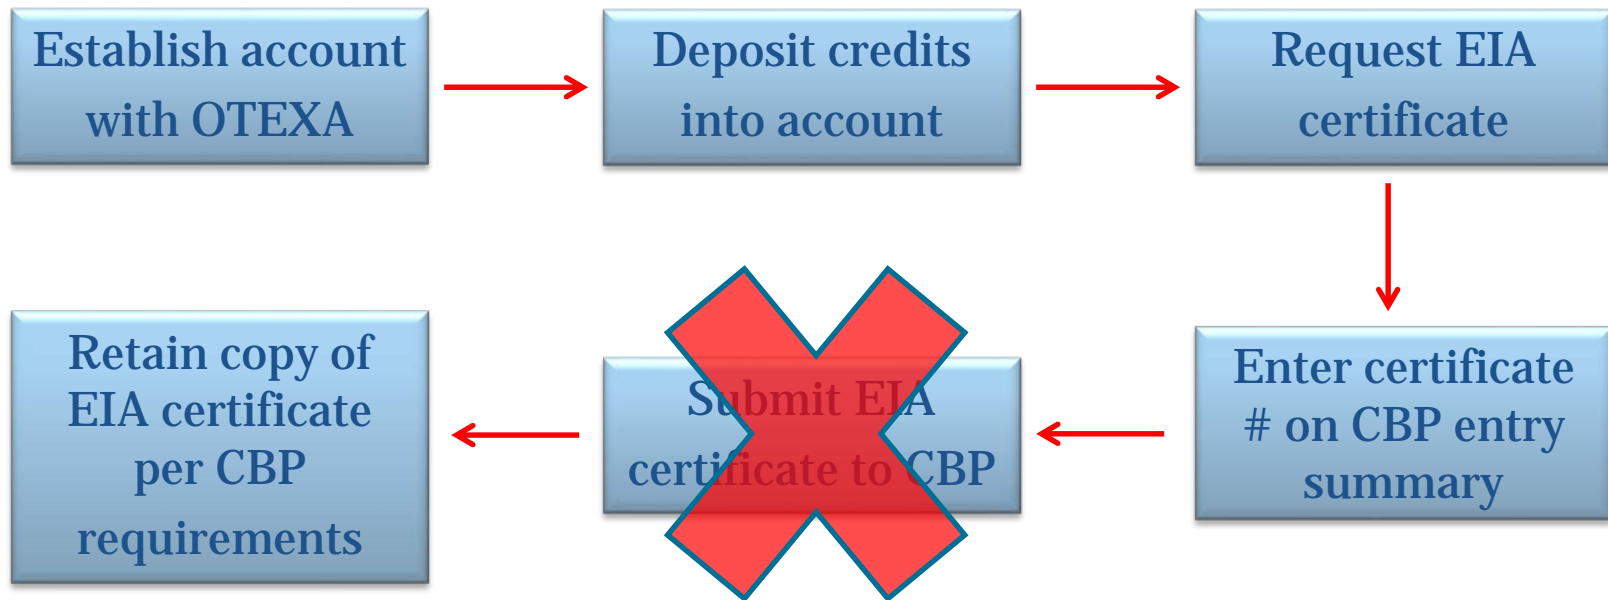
Establish account with OTEXA

Deposit credits into account

Request EIA certificate

Enter certificate # on CBP entry summary

Submit EIA certificate to CBP

Retain copy of EIA certificate per CBP requirements